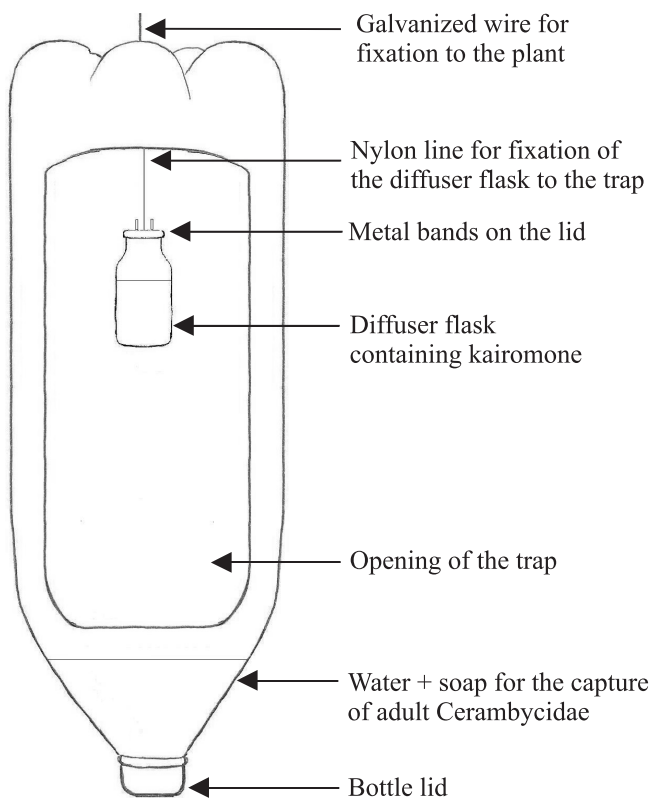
Galvanized wire for fixation to the plant

Nylon line for fixation of the diffuser flask to the trap

Metal bands on the lid

Diffuser flask containing kairomone

Opening of the trap

Water + soap for the capture of adult Cerambycidae

Bottle lid